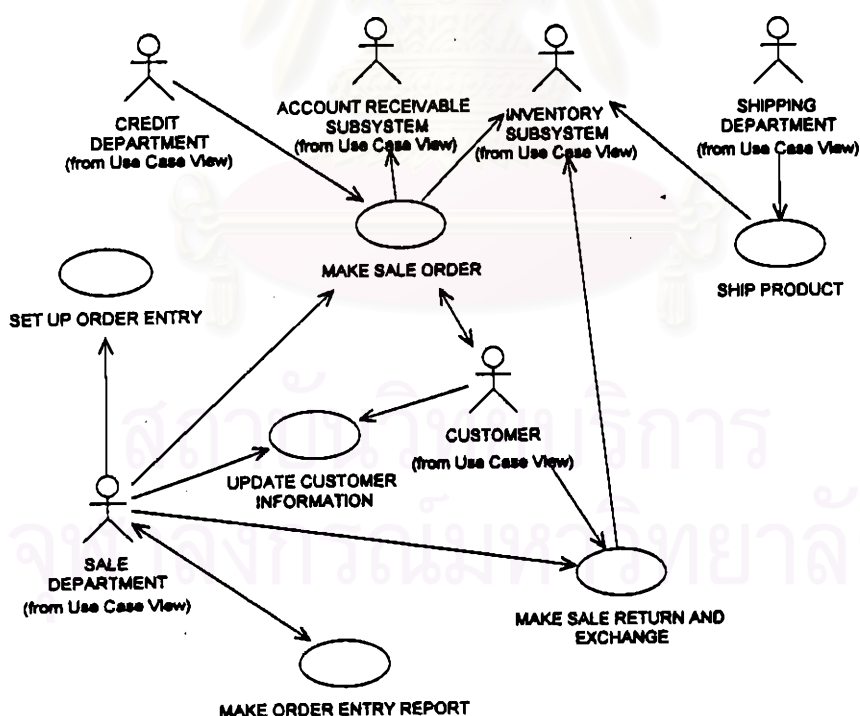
CREDIT DEPARTMENT
(from Use Case View)

ACCOUNT RECEIVABLE SUBSYSTEM
(from Use Case View)

INVENTORY SUBSYSTEM
(from Use Case View)

SHIPPING DEPARTMENT
(from Use Case View)

MAKE SALE ORDER

SHIP PRODUCT

SET UP ORDER ENTRY

สถาบันวิทยบริการ
จุฬาลงกรณ์มหาวิทยาลัย

CUSTOMER
(from Use Case View)

UPDATE CUSTOMER INFORMATION

SALE DEPARTMENT
(from Use Case View)

MAKE SALE RETURN AND EXCHANGE

MAKE ORDER ENTRY REPORT